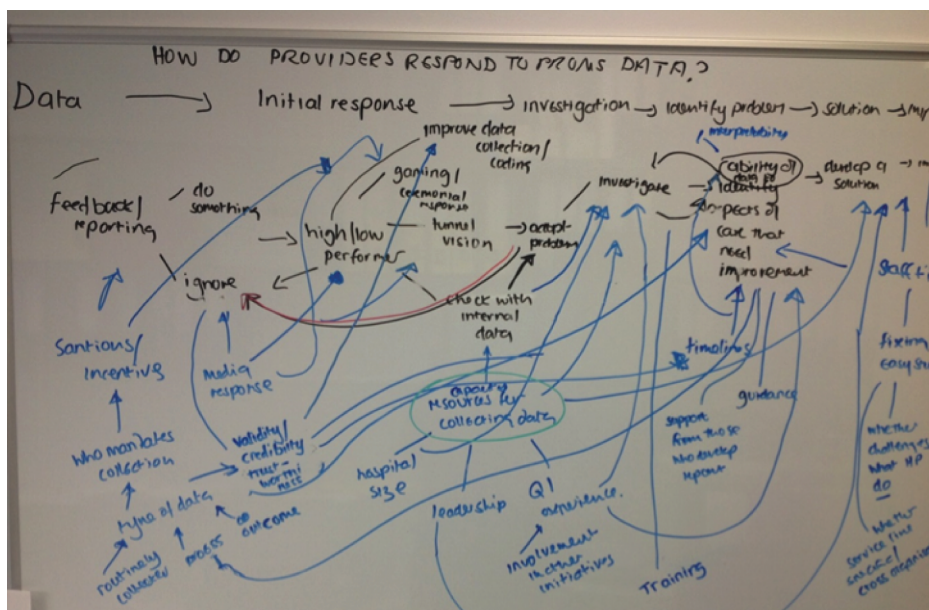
HOW DO PROVIDERS RESPOND TO PROMS DATA?

Data → Initial response → investigation → identify problem → solution → imp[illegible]

improve data collection/ coding

gaming/ ceremonial response

do something

feedback/ reporting

high/low performer

tunnel vision

accept problem

investigate

interpretability

ability of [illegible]

identify aspects of care that need improvement

develop a solution

ignore

check with internal data

Sanctions/ incentive

media response

timeliness

capacity resources for collecting data

guidance

Staff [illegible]

fixing easy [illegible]

who mandates collection

validity/ credibility trust in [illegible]

hospital size

support from those who develop reports

whether challenges what HP do

type of data

outcome

process

routinely collected

leadership

QI experience.

involvement in other initiatives

Training

whether service lines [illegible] cross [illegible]